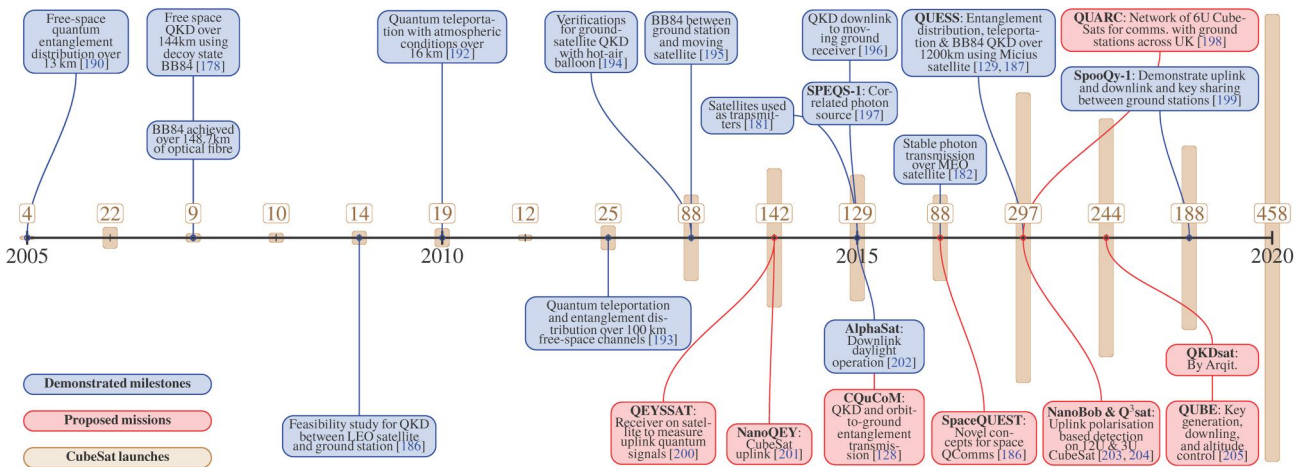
Free-space quantum entanglement distribution over 13 km [190]

Free space QKD over 144km using decoy state BB84 [178]

BB84 achieved over 148.7km of optical fibre

Quantum teleportation with atmospheric conditions over 16 km [192]

Verifications for ground-satellite QKD with hot-air balloon [194]

BB84 between ground station and moving satellite [195]

Satellites used as transmitters [181]

QKD downlink to moving ground receiver [196]

SPEQS-1: Correlated photon source [197]

QUESS: Entanglement distribution, teleportation & BB84 QKD over 1200km using Micius satellite [129, 187]

Stable photon transmission over MEO satellite [182]

QUARC: Network of 6U CubeSats for comms. with ground stations across UK [198]

SpooQy-1: Demonstrate uplink and downlink and key sharing between ground stations [199]

4 22 9 10 14 19 12 25 88 142 129 88 297 244 188 458

2005 2010 2015 2020

Quantum teleportation and entanglement distribution over 100 km free-space channels [193]

AlphaSat: Downlink daylight operation [202]

QKDsat: By Arqit.

Demonstrated milestones

Proposed missions

CubeSat launches

Feasibility study for QKD between LEO satellite and ground station [186]

QEYSSAT: Receiver on satellite to measure uplink quantum signals [200]

NanoQEY: CubeSat uplink [201]

CQuCoM: QKD and orbit-to-ground entanglement transmission [128]

SpaceQUEST: Novel concepts for space QComms [186]

NanoBob & Q$^3$sat: Uplink polarisation based detection on 12U & 3U CubeSat [203, 204]

QUBE: Key generation, downling, and altitude control [205]